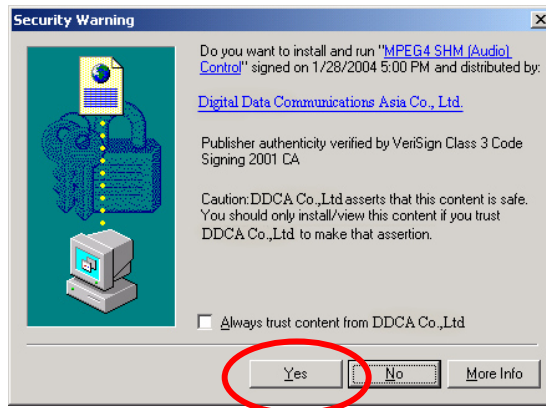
Security Warning

Do you want to install and run "MPEG4 SHM (Audio) Control" signed on 1/28/2004 5:00 PM and distributed by:

Digital Data Communications Asia Co., Ltd.

Publisher authenticity verified by VeriSign Class 3 Code Signing 2001 CA

Caution:DDCA Co.,Ltd asserts that this content is safe. You should only install/view this content if you trust DDCA Co.,Ltd to make that assertion.

Always trust content from DDCA Co.,Ltd

Yes

No

More Info